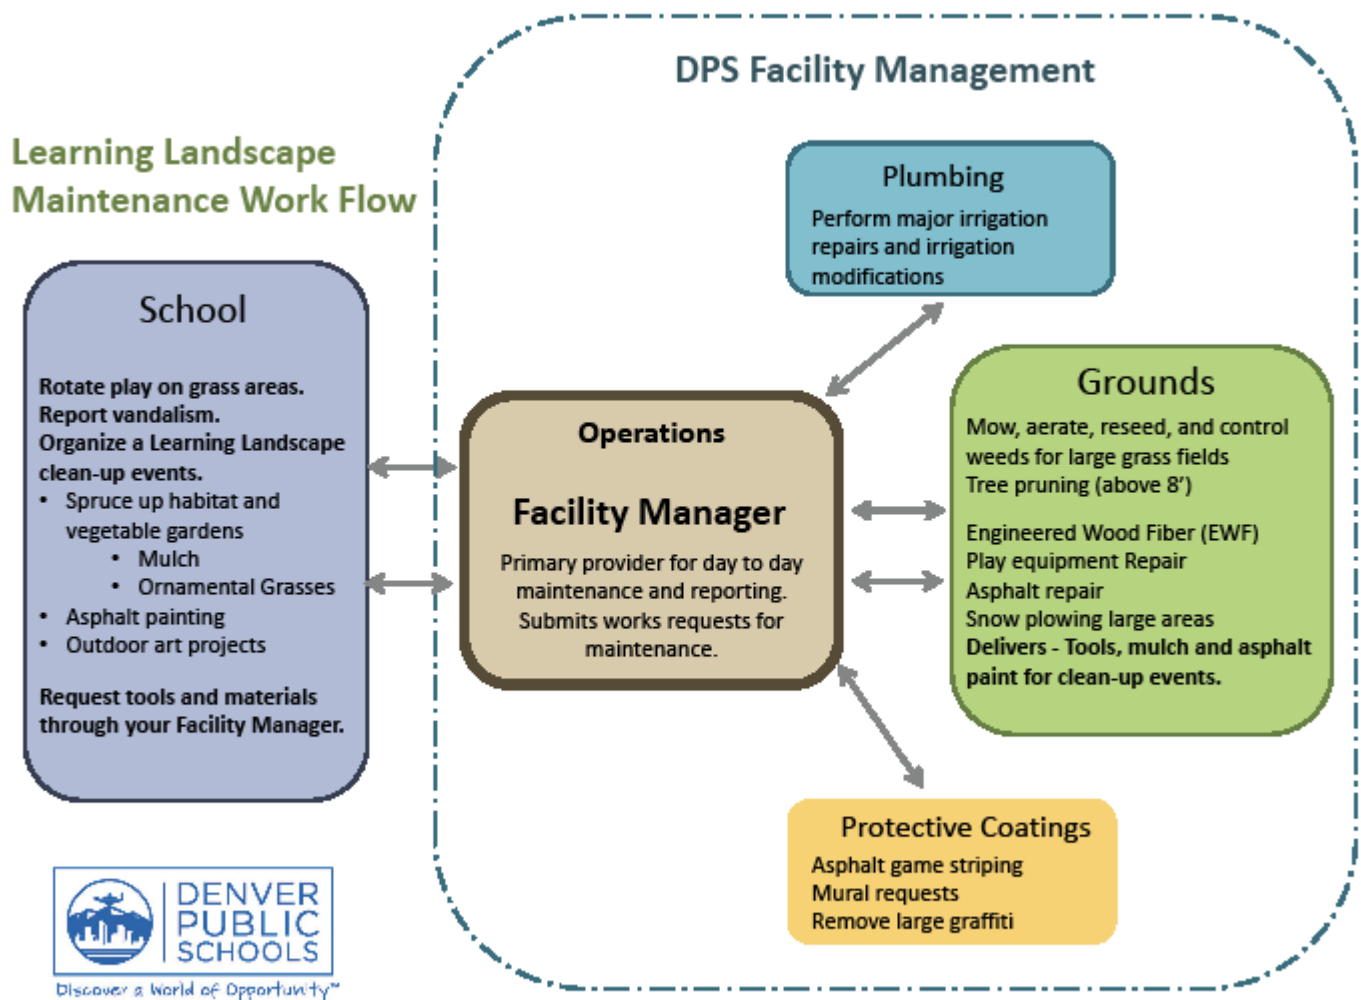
DPS Facility Management

Learning Landscape Maintenance Work Flow

School

Rotate play on grass areas.
Report vandalism.
Organize a Learning Landscape clean-up events.
• Spruce up habitat and vegetable gardens
 • Mulch
 • Ornamental Grasses
• Asphalt painting
• Outdoor art projects

Request tools and materials through your Facility Manager.

Plumbing
Perform major irrigation repairs and irrigation modifications

Operations

Facility Manager
Primary provider for day to day maintenance and reporting. Submits works requests for maintenance.

Grounds
Mow, aerate, reseed, and control weeds for large grass fields
Tree pruning (above 8')

Engineered Wood Fiber (EWF)
Play equipment Repair
Asphalt repair
Snow plowing large areas
Delivers - Tools, mulch and asphalt paint for clean-up events.

Protective Coatings
Asphalt game striping
Mural requests
Remove large graffiti

DENVER PUBLIC SCHOOLS
Discover a World of Opportunity™